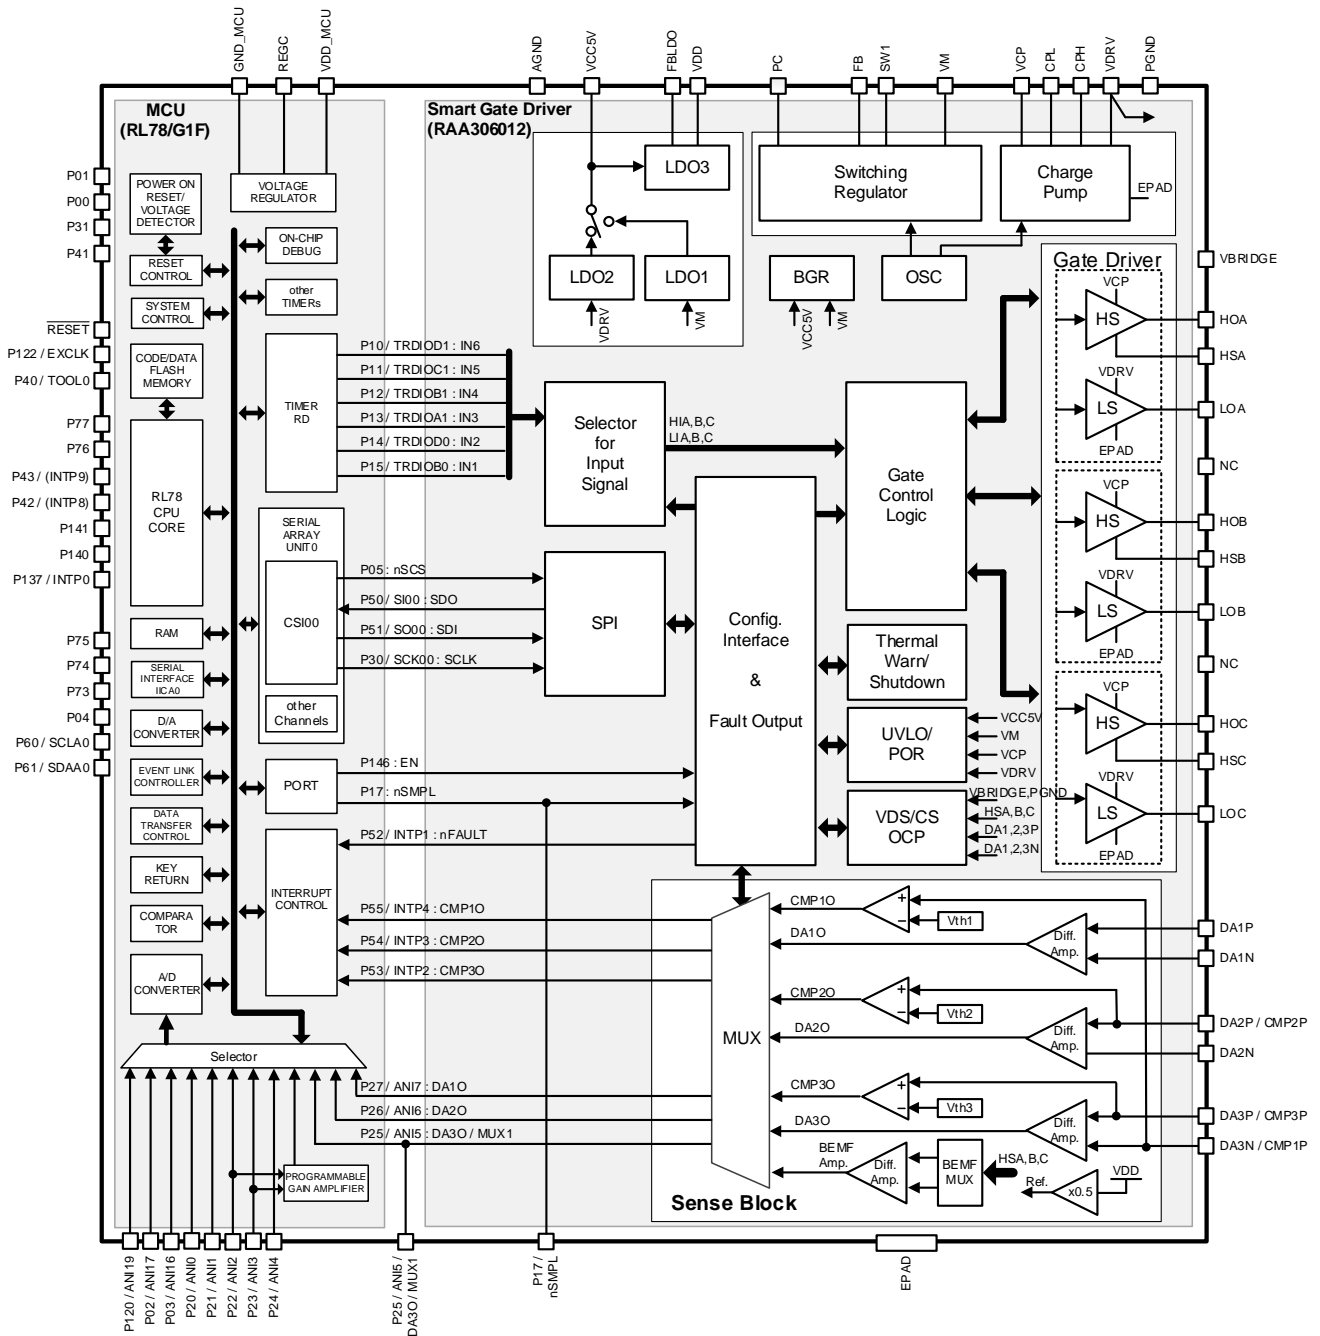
GND_MCU REGC VDD_MCU AGND VCC5V FBLDO VDD PC FB SW1 VM VCP CPL CPH VDRV PGND

MCU
(RL78/G1F)

Smart Gate Driver
(RAA306012)

P01
P00
P31
P41
$\overline{RESET}$
P122 / EXCLK
P40 / TOOL0
P77
P76
P43 / (INTP9)
P42 / (INTP8)
P141
P140
P137 / INTP0
P75
P74
P73
P04
P60 / SCLA0
P61 / SDAA0

POWER ON RESET/ VOLTAGE DETECTOR
VOLTAGE REGULATOR
RESET CONTROL
ON-CHIP DEBUG
SYSTEM CONTROL
other TIMERs
CODE/DATA FLASH MEMORY
TIMER RD
RL78 CPU CORE
SERIAL ARRAY UNIT0
CSI00
other Channels
RAM
SERIAL INTERFACE IICA0
D/A CONVERTER
EVENT LINK CONTROLLER
PORT
DATA TRANSFER CONTROL
KEY RETURN
INTERRUPT CONTROL
COMPARATOR
A/D CONVERTER
Selector
PROGRAMMABLE GAIN AMPLIFIER

LDO3
LDO2
LDO1
VDRV
VM
Switching Regulator
Charge Pump
EPAD
BGR
VCC5V
VM
OSC

P10 / TRDIOD1 : IN6
P11 / TRDIOC1 : IN5
P12 / TRDIOB1 : IN4
P13 / TRDIOA1 : IN3
P14 / TRDIOD0 : IN2
P15 / TRDIOB0 : IN1
Selector for Input Signal
HIA,B,C
LIA,B,C
Gate Control Logic
P05 : nSCS
P50 / SI00 : SDO
P51 / SO00 : SDI
P30 / SCK00 : SCLK
SPI
Config. Interface & Fault Output
Thermal Warn/ Shutdown
UVLO/ POR
VCC5V
VM
VCP
VDRV
VDS/CS OCP
VBRIDGE,PGND
HSA,B,C
DA1,2,3P
DA1,2,3N
P146 : EN
P17 : nSMPL
P52 / INTP1 : nFAULT

Gate Driver
VCP HS VDRV LS EPAD
VCP HS VDRV LS EPAD
VCP HS VDRV LS EPAD

VBRIDGE
HOA
HSA
LOA
NC
HOB
HSB
LOB
NC
HOC
HSC
LOC

P55 / INTP4 : CMP1O
P54 / INTP3 : CMP2O
P53 / INTP2 : CMP3O
P27 / ANI7 : DA1O
P26 / ANI6 : DA2O
P25 / ANI5 : DA3O / MUX1
MUX
CMP1O
DA1O
CMP2O
DA2O
CMP3O
DA3O
BEMF Amp.
Vth1
Vth2
Vth3
Diff. Amp.
Diff. Amp.
Diff. Amp.
Diff. Amp.
BEMF MUX
HSA,B,C
Ref.
x0.5
VDD
Sense Block

DA1P
DA1N
DA2P / CMP2P
DA2N
DA3P / CMP3P
DA3N / CMP1P

P120 / ANI19
P02 / ANI17
P03 / ANI16
P20 / ANI0
P21 / ANI1
P22 / ANI2
P23 / ANI3
P24 / ANI4
P25 / ANI5 / DA3O / MUX1
P17 / nSMPL
EPAD